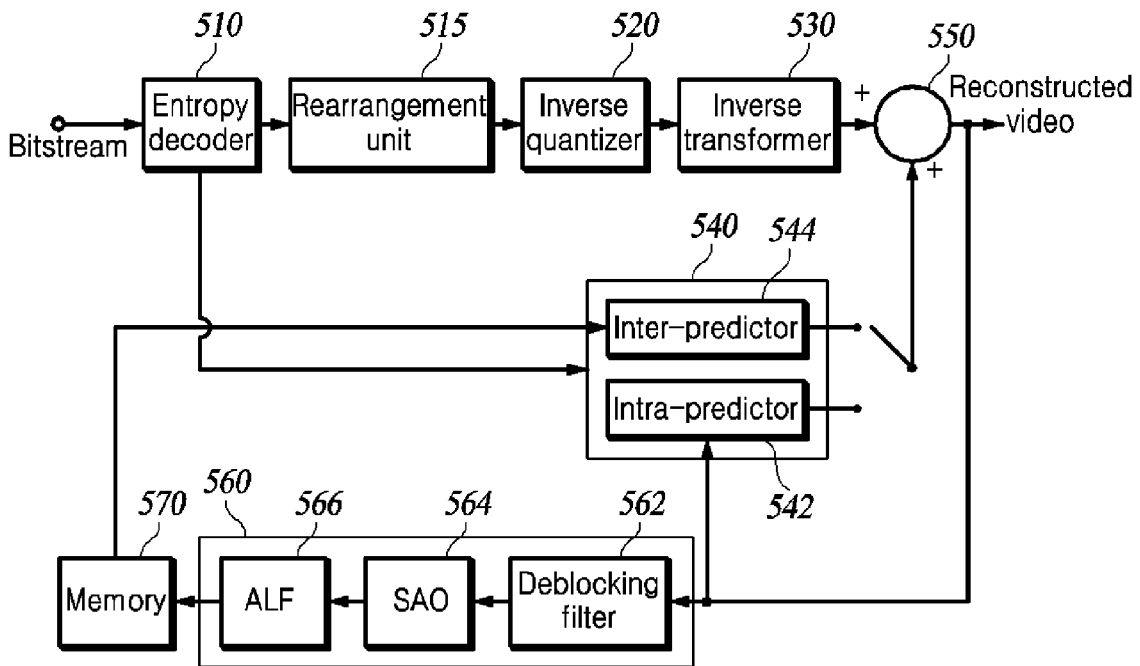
510
515
520
530
550

Bitstream

Entropy decoder

Rearrangement unit

Inverse quantizer

Inverse transformer

+

+

Reconstructed video

540
544

Inter-predictor

Intra-predictor

542

560
570
566
564
562

Memory

ALF

SAO

Deblocking filter